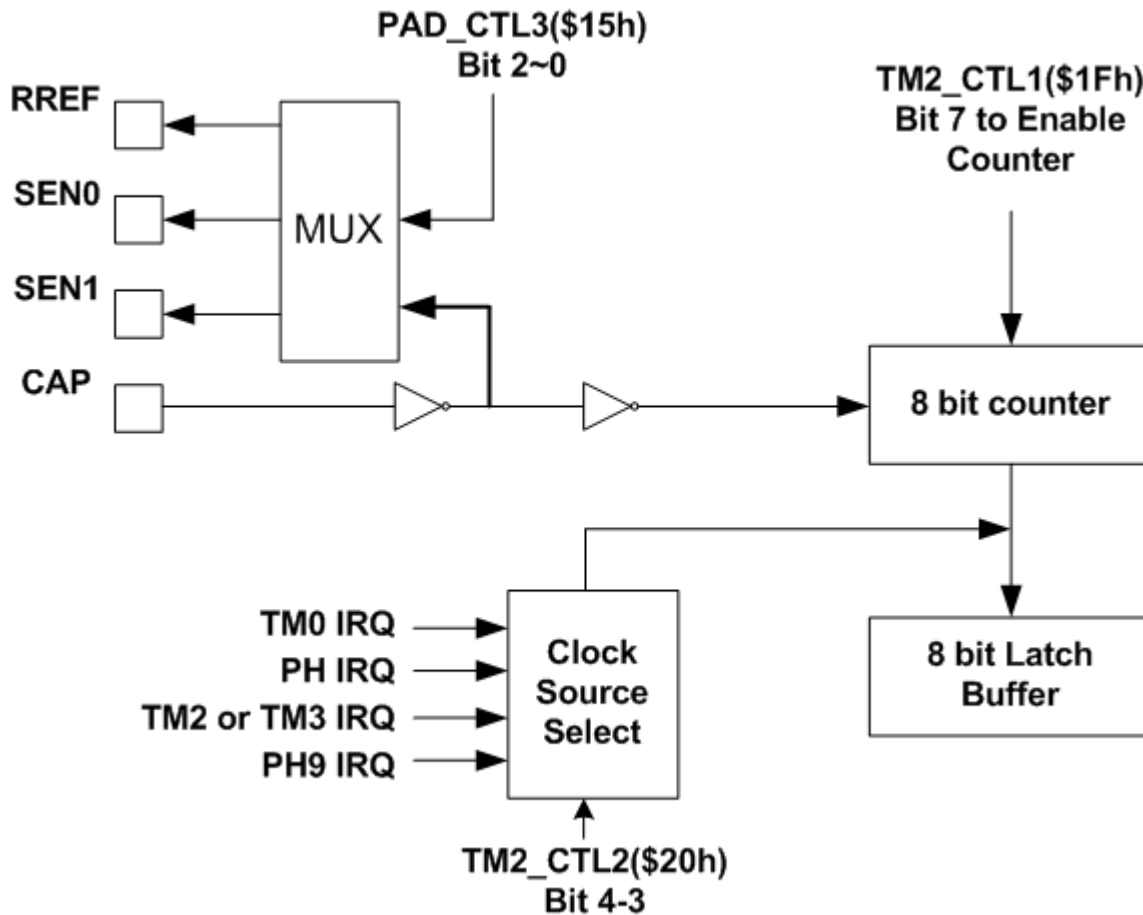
PAD_CTL3($15h)
Bit 2~0

TM2_CTL1($1Fh)
Bit 7 to Enable
Counter

RREF

SEN0

MUX

SEN1

CAP

8 bit counter

TM0 IRQ

PH IRQ

TM2 or TM3 IRQ

PH9 IRQ

Clock
Source
Select

8 bit Latch
Buffer

TM2_CTL2($20h)
Bit 4-3